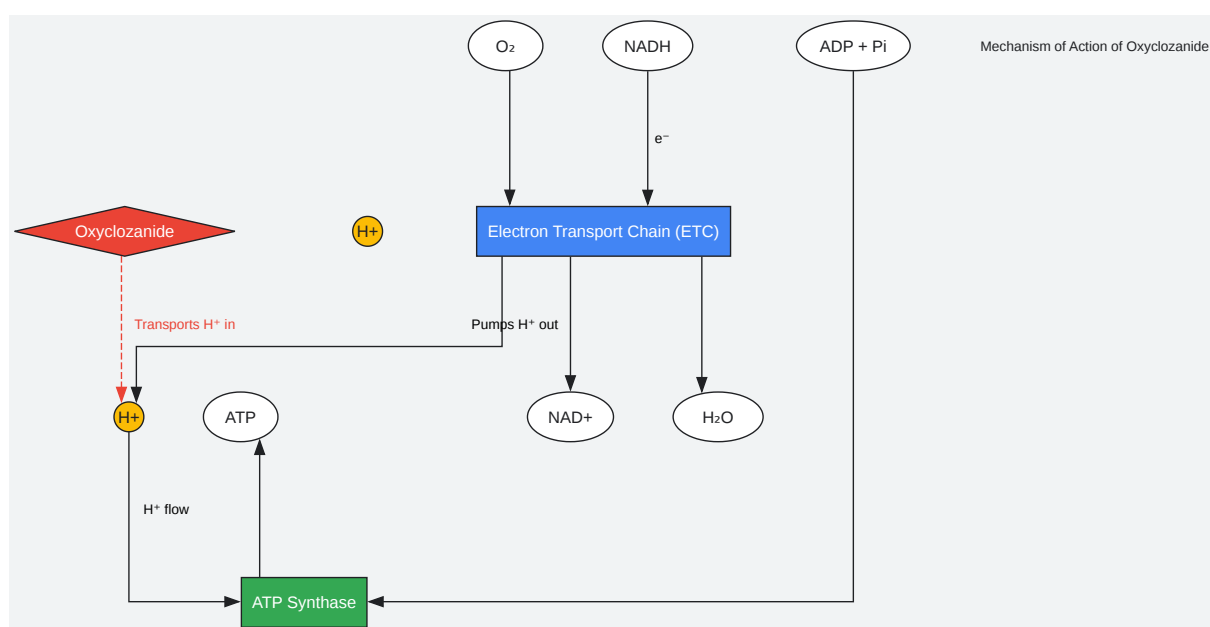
Mechanism of Action of Oxyclozanide

$O_2$

NADH

ADP + Pi

$e^-$

Oxyclozanide

H+

Electron Transport Chain (ETC)

Transports $H^+$ in

Pumps $H^+$ out

H+

ATP

NAD+

$H_2O$

$H^+$ flow

ATP Synthase